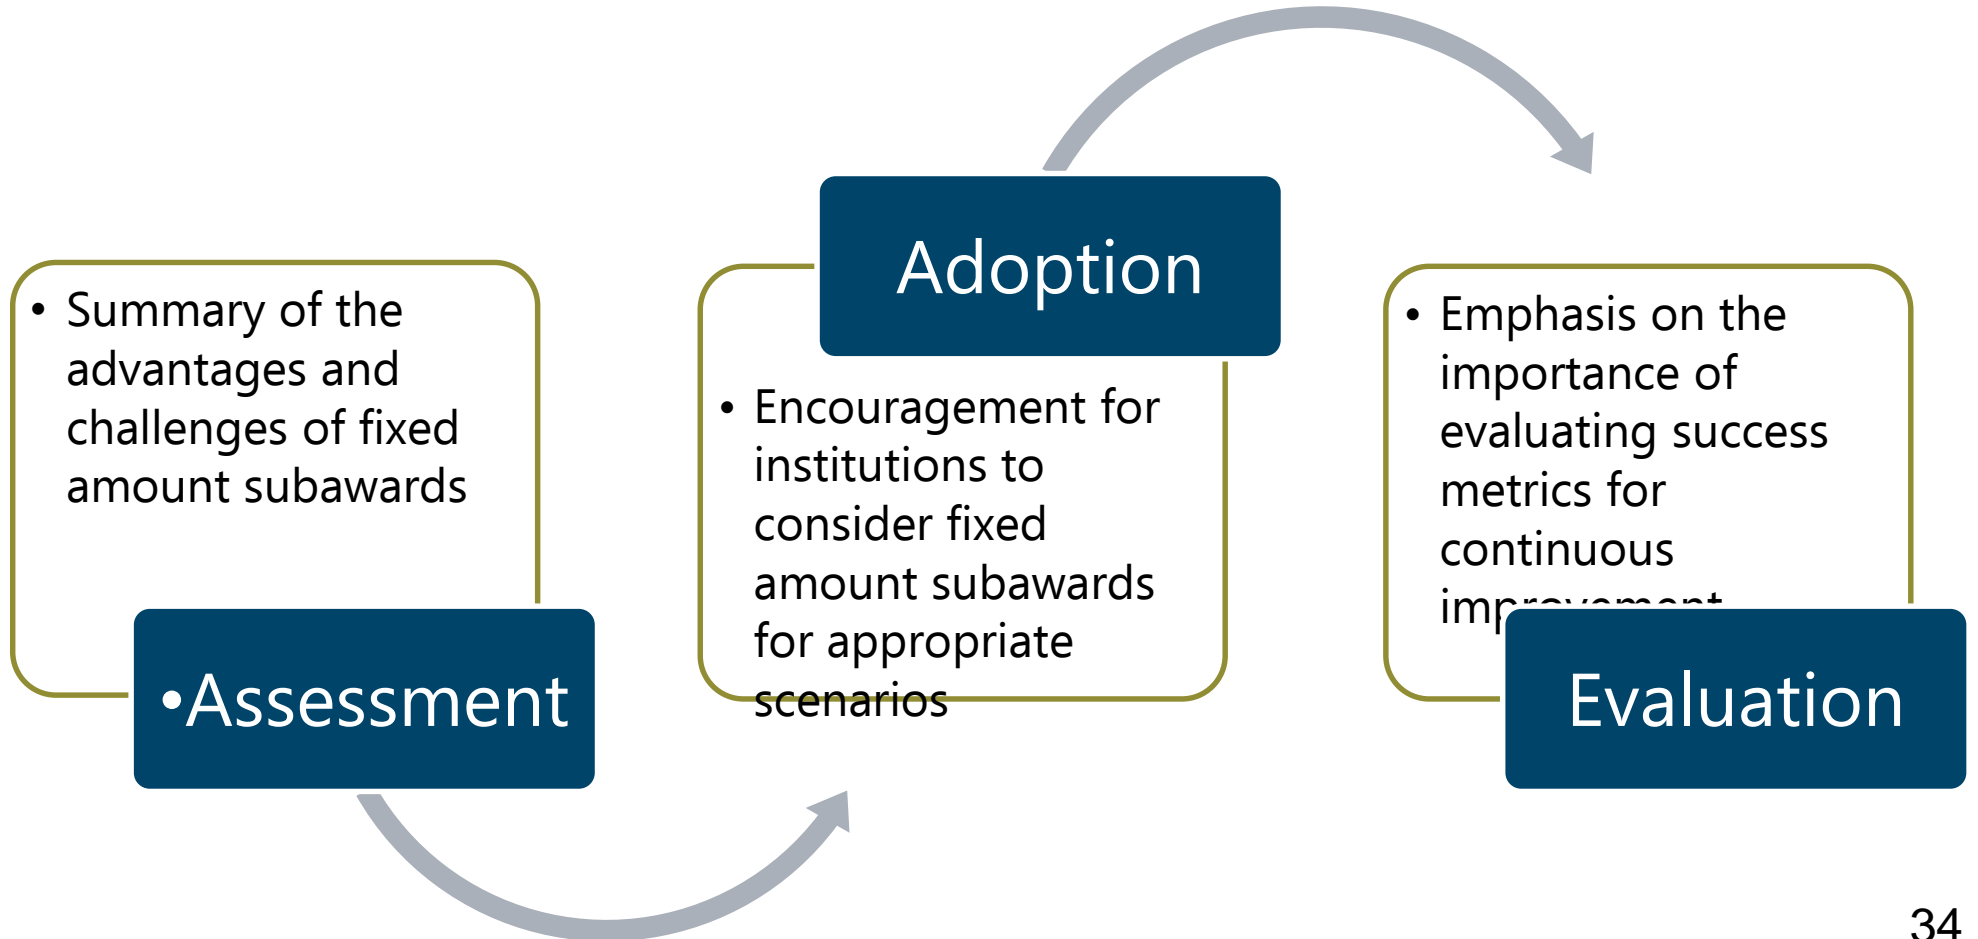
• Summary of the advantages and challenges of fixed amount subawards

•Assessment

Adoption

• Encouragement for institutions to consider fixed amount subawards for appropriate scenarios

• Emphasis on the importance of evaluating success metrics for continuous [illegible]

Evaluation

34